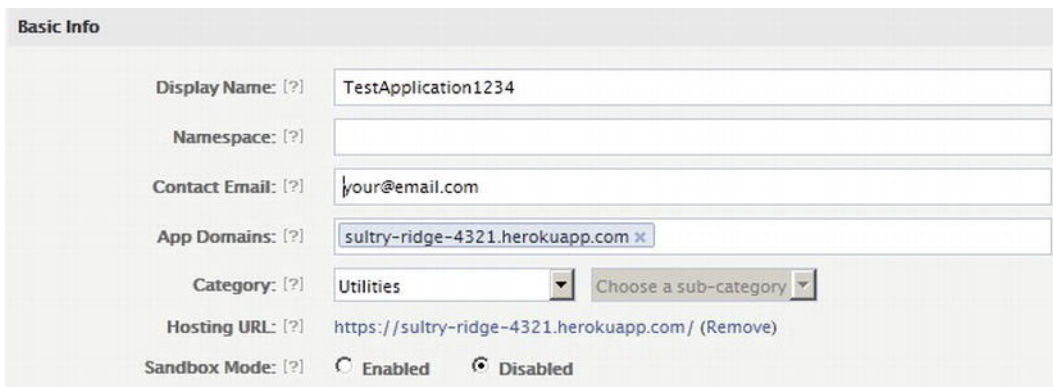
Basic Info

Display Name: [?] TestApplication1234

Namespace: [?]

Contact Email: [?] your@email.com

App Domains: [?] sultry-ridge-4321.herokuapp.com ×

Category: [?] Utilities Choose a sub-category

Hosting URL: [?] https://sultry-ridge-4321.herokuapp.com/ (Remove)

Sandbox Mode: [?] Enabled Disabled